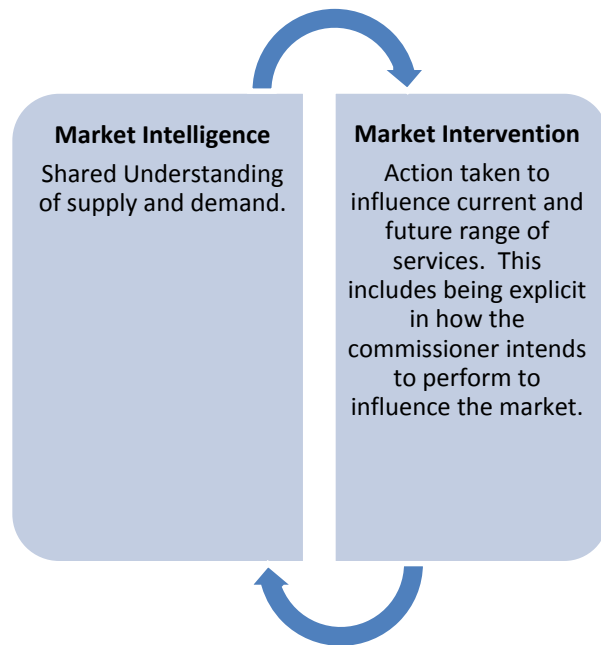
Market Intelligence

Shared Understanding of supply and demand.

Market Intervention

Action taken to influence current and future range of services. This includes being explicit in how the commissioner intends to perform to influence the market.